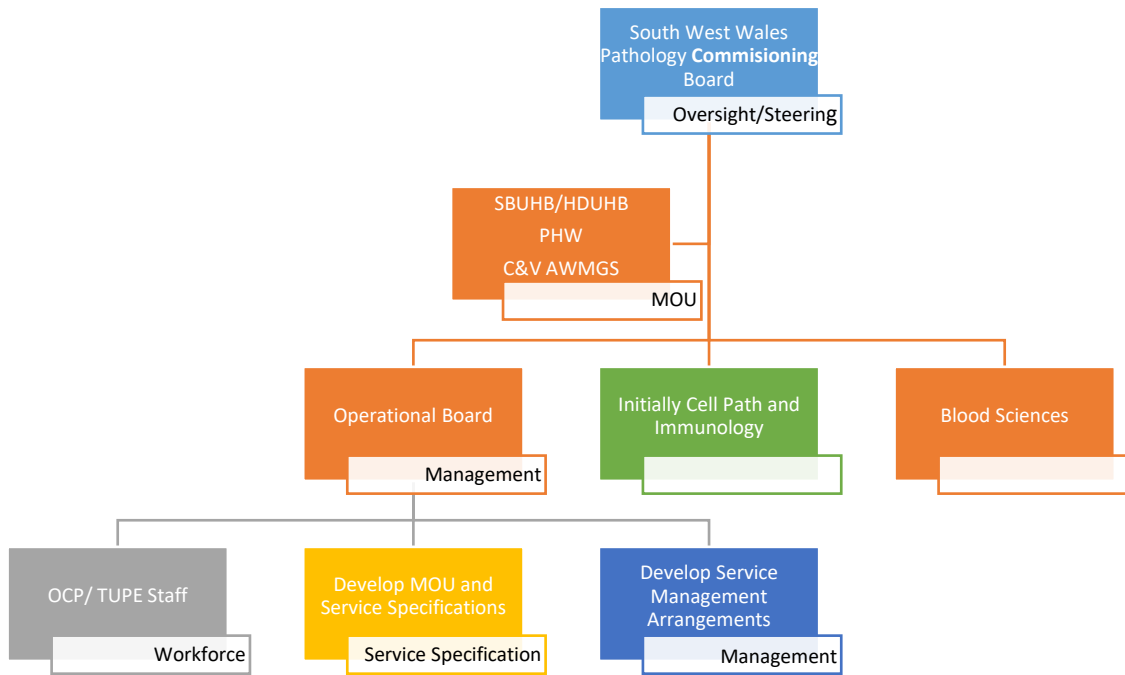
South West Wales Pathology **Commisioning** Board

Oversight/Steering

SBUHB/HDUHB
PHW
C&V AWMGS

MOU

Operational Board

Management

Initially Cell Path and Immunology

Blood Sciences

OCP/ TUPE Staff

Workforce

Develop MOU and Service Specifications

Service Specification

Develop Service Management Arrangements

Management